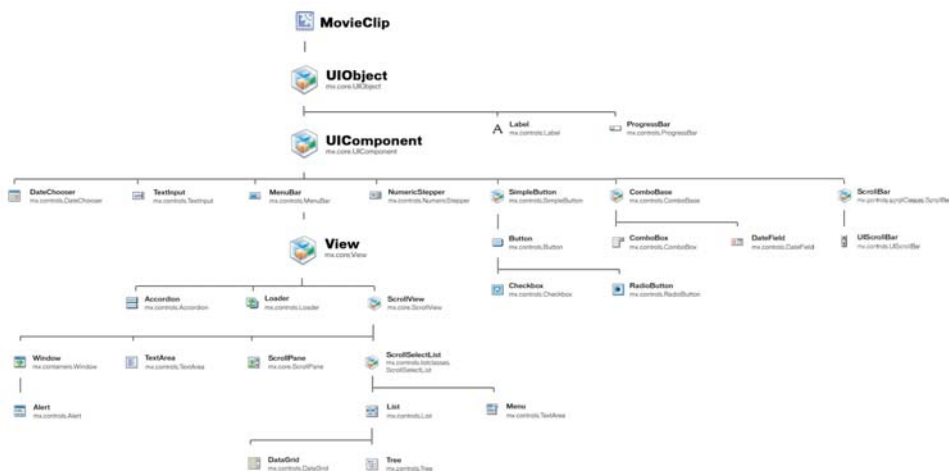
MovieClip

UIObject
mx.core.UIObject

Label
mx.controls.Label

ProgressBar
mx.controls.ProgressBar

UIComponent
mx.core.UIComponent

DateChooser
mx.controls.DateChooser

TextInput
mx.controls.TextInput

MenuBar
mx.controls.MenuBar

NumericStepper
mx.controls.NumericStepper

SimpleButton
mx.controls.SimpleButton

ComboBase
mx.controls.ComboBase

ScrollBar
mx.controls.scrollClasses.ScrollBar

Button
mx.controls.Button

ComboBox
mx.controls.ComboBox

DateField
mx.controls.DateField

UIScrollBar
mx.controls.UIScrollBar

View
mx.core.View

Checkbox
mx.controls.Checkbox

RadioButton
mx.controls.RadioButton

Accordion
mx.controls.Accordion

Loader
mx.controls.Loader

ScrollView
mx.core.ScrollView

Window
mx.containers.Window

TextArea
mx.controls.TextArea

ScrollPane
mx.core.ScrollPane

ScrollSelectList
mx.controls.listclasses.ScrollSelectList

Alert
mx.controls.Alert

List
mx.controls.List

Menu
mx.controls.TextArea

DataGrid
mx.controls.DataGrid

Tree
mx.controls.Tree